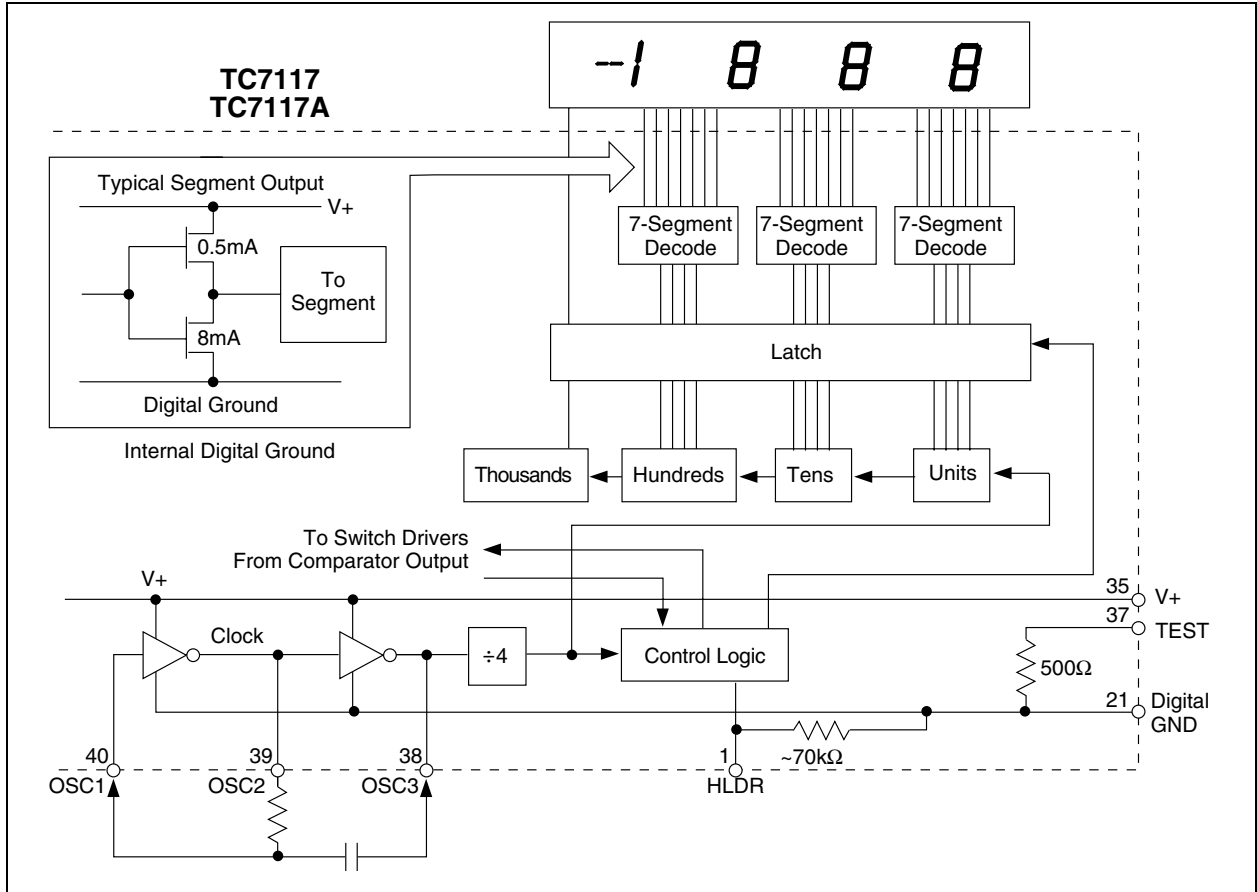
-1 8 8 8

TC7117
TC7117A

Typical Segment Output

V+

0.5mA

To Segment

8mA

Digital Ground

Internal Digital Ground

7-Segment Decode

7-Segment Decode

7-Segment Decode

Latch

Thousands

Hundreds

Tens

Units

To Switch Drivers
From Comparator Output

V+

Clock

÷4

Control Logic

35 V+

37 TEST

500Ω

21 Digital GND

~70kΩ

40 OSC1

39 OSC2

38 OSC3

1 HLDR